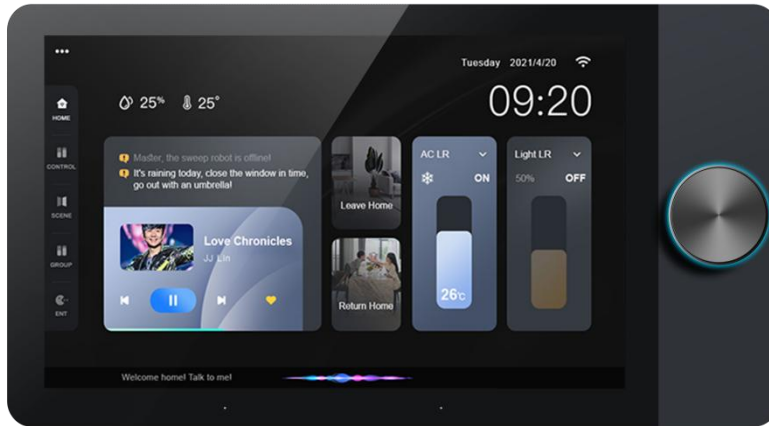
•••

Tuesday 2021/4/20

HOME

$25^{\%}$ $25^{\circ}$

09:20

CONTROL

SCENE

GROUP

ENT

Master, the sweep robot is offline!

It's raining today, close the window in time, go out with an umbrella!

Love Chronicles

JJ Lin

Leave Home

Return Home

AC LR

ON

26℃

Light LR

50%

OFF

Welcome home! Talk to me!